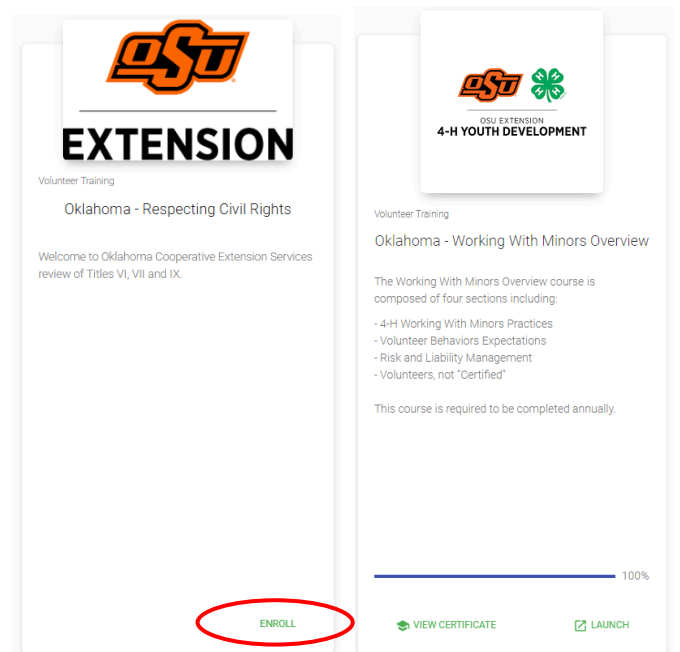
OSU

EXTENSION

Volunteer Training

Oklahoma - Respecting Civil Rights

Welcome to Oklahoma Cooperative Extension Services review of Titles VI, VII and IX.

ENROLL

OSU

OSU EXTENSION
4-H YOUTH DEVELOPMENT

Volunteer Training

Oklahoma - Working With Minors Overview

The Working With Minors Overview course is composed of four sections including:

- 4-H Working With Minors Practices
- Volunteer Behaviors Expectations
- Risk and Liability Management
- Volunteers, not "Certified"

This course is required to be completed annually.

100%

VIEW CERTIFICATE

LAUNCH